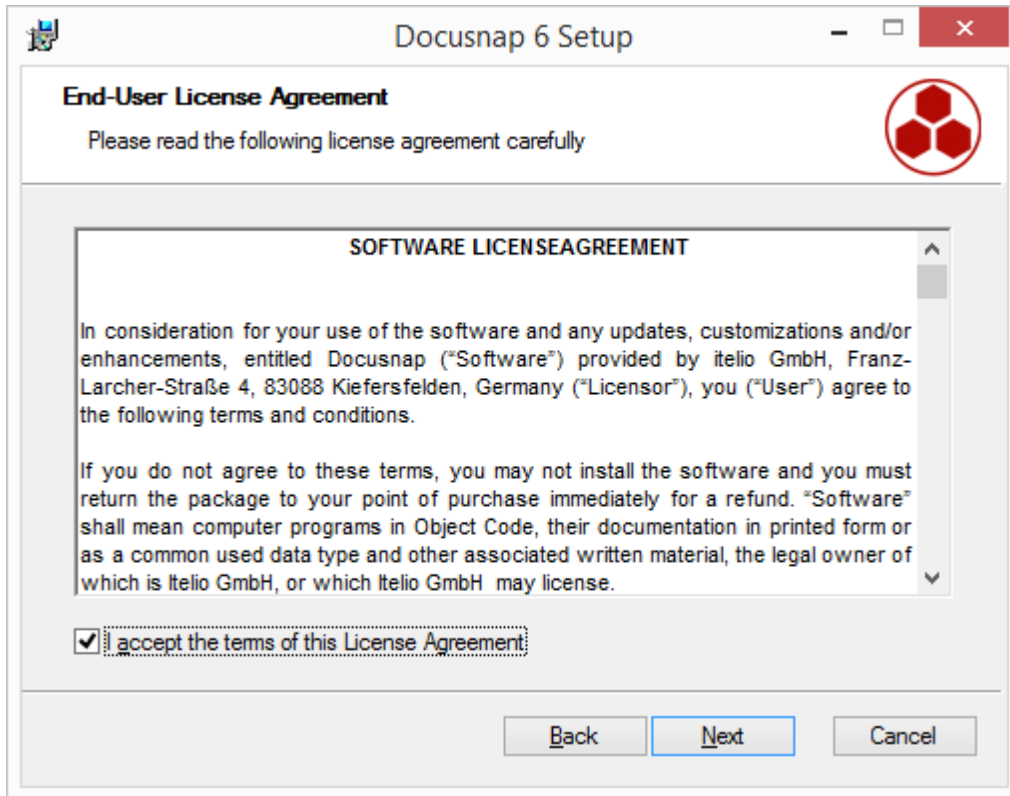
Docusnap 6 Setup

End-User License Agreement

Please read the following license agreement carefully

SOFTWARE LICENSEAGREEMENT

In consideration for your use of the software and any updates, customizations and/or enhancements, entitled Docusnap ("Software") provided by itelio GmbH, Franz-Larcher-Straße 4, 83088 Kiefersfelden, Germany ("Licensor"), you ("User") agree to the following terms and conditions.

If you do not agree to these terms, you may not install the software and you must return the package to your point of purchase immediately for a refund. "Software" shall mean computer programs in Object Code, their documentation in printed form or as a common used data type and other associated written material, the legal owner of which is Itelio GmbH, or which Itelio GmbH may license.

I accept the terms of this License Agreement

Back Next Cancel